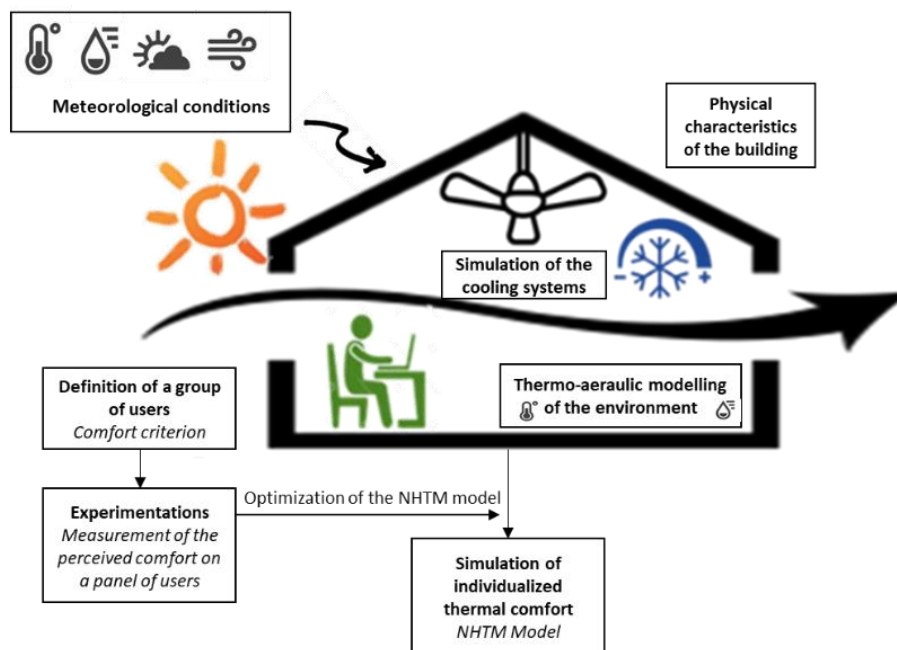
Meteorological conditions

Physical characteristics of the building

Simulation of the cooling systems

Definition of a group of users
Comfort criterion

Thermo-aeraulic modelling of the environment

Experimentations
Measurement of the perceived comfort on a panel of users

Optimization of the NHTM model

Simulation of individualized thermal comfort
NHTM Model